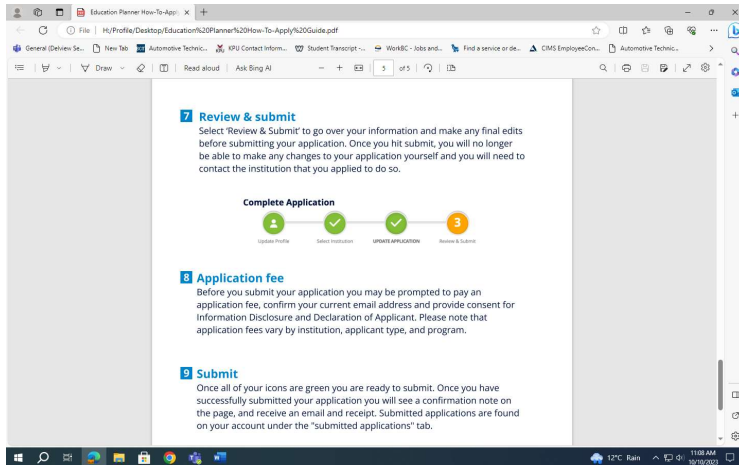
Education Planner How-To-Appl ×  +

File | H:/Profile/Desktop/Education%20Planner%20How-To-Apply%20Guide.pdf

General (Delview Se... New Tab Automotive Technic... KPU Contact Inform... Student Transcript -... WorkBC - Jobs and... Find a service or de... CIMS EmployeeCon... Automotive Technic...

Draw | Read aloud | Ask Bing AI − + 5 of 5

7 Review & submit
Select 'Review & Submit' to go over your information and make any final edits before submitting your application. Once you hit submit, you will no longer be able to make any changes to your application yourself and you will need to contact the institution that you applied to do so.

Complete Application

Update Profile Select Institution UPDATE APPLICATION 3 Review & Submit

8 Application fee
Before you submit your application you may be prompted to pay an application fee, confirm your current email address and provide consent for Information Disclosure and Declaration of Applicant. Please note that application fees vary by institution, applicant type, and program.

9 Submit
Once all of your icons are green you are ready to submit. Once you have successfully submitted your application you will see a confirmation note on the page, and receive an email and receipt. Submitted applications are found on your account under the "submitted applications" tab.

12°C Rain 11:08 AM 10/10/2023